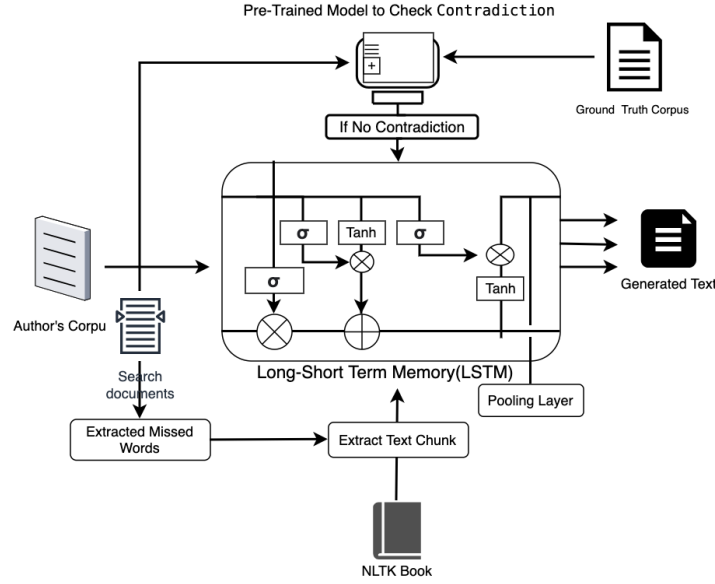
Pre-Trained Model to Check Contradiction

Ground Truth Corpus

If No Contradiction

σ

Tanh

σ

σ

Tanh

Generated Text

Author's Corpu

Search documents

Long-Short Term Memory(LSTM)

Pooling Layer

Extracted Missed Words

Extract Text Chunk

NLTK Book